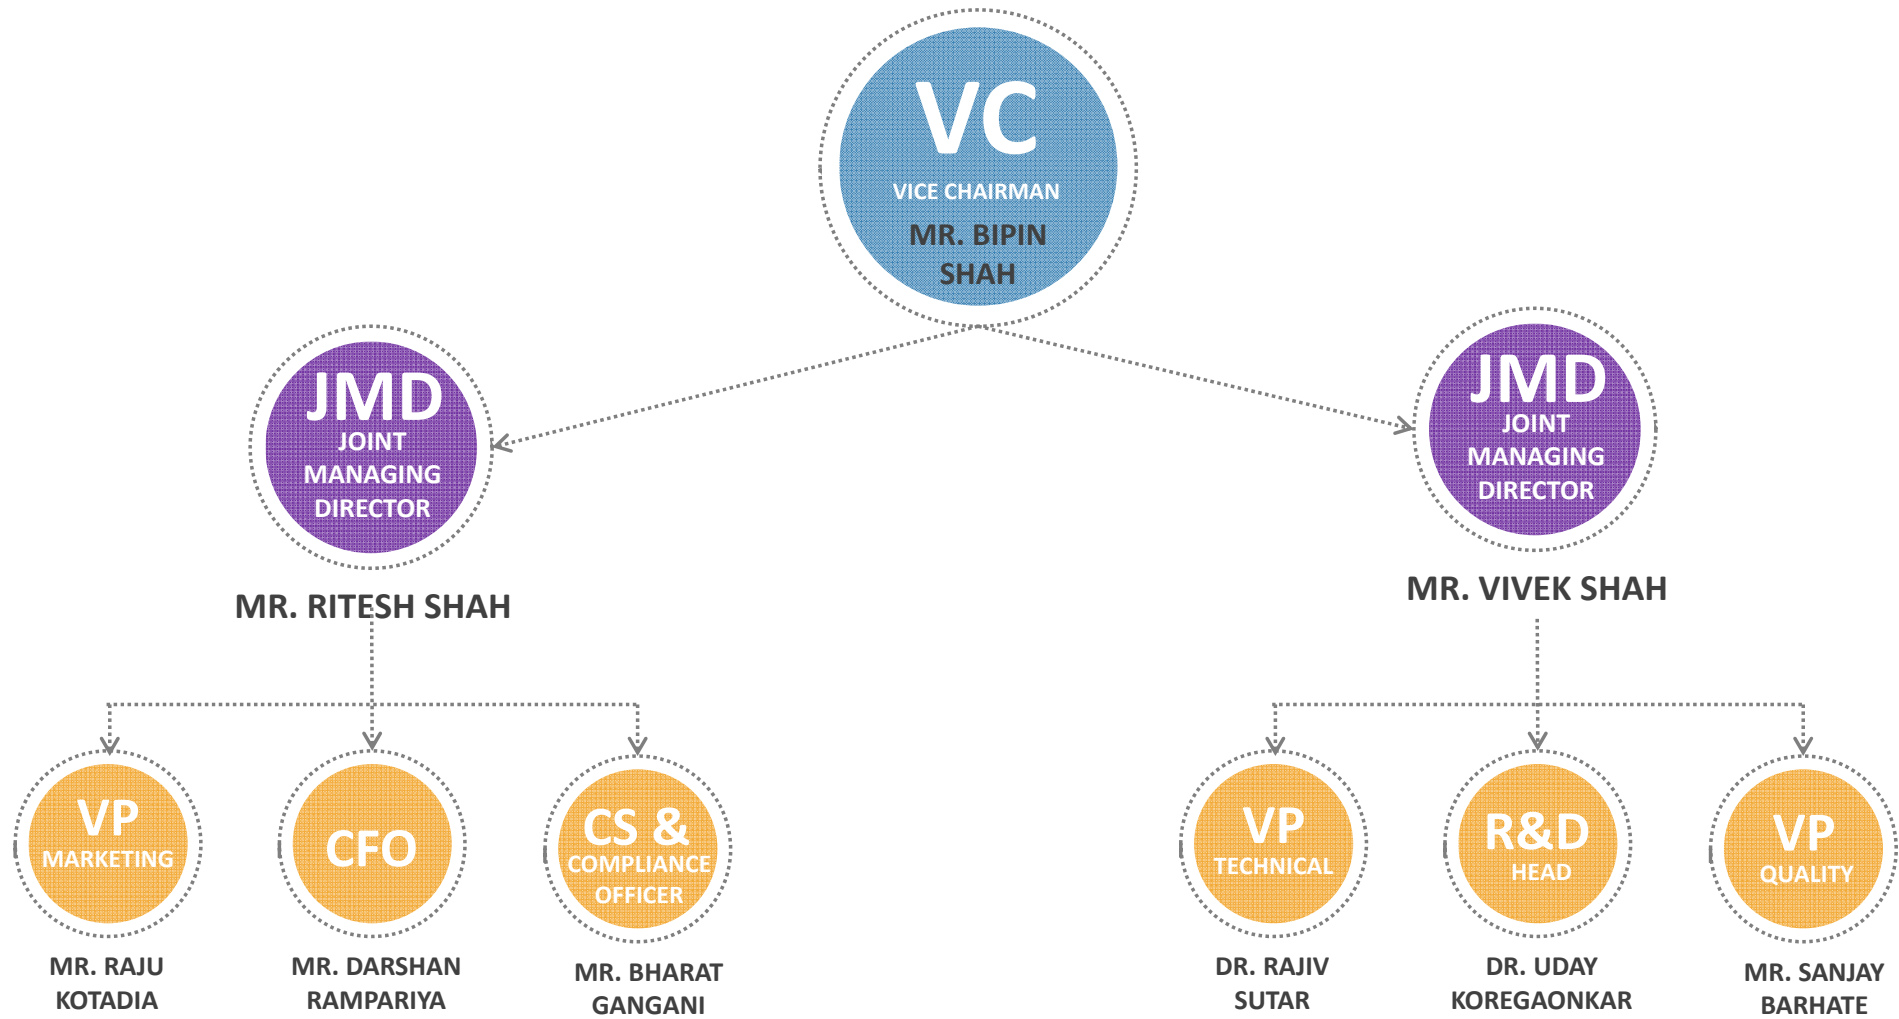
VC
VICE CHAIRMAN
MR. BIPIN SHAH

JMD
JOINT MANAGING DIRECTOR

MR. RITESH SHAH

JMD
JOINT MANAGING DIRECTOR

MR. VIVEK SHAH

VP
MARKETING

MR. RAJU KOTADIA

CFO

MR. DARSHAN RAMPARIYA

CS &
COMPLIANCE OFFICER

MR. BHARAT GANGANI

VP
TECHNICAL

DR. RAJIV SUTAR

R&D
HEAD

DR. UDAY KOREGAONKAR

VP
QUALITY

MR. SANJAY BARHATE